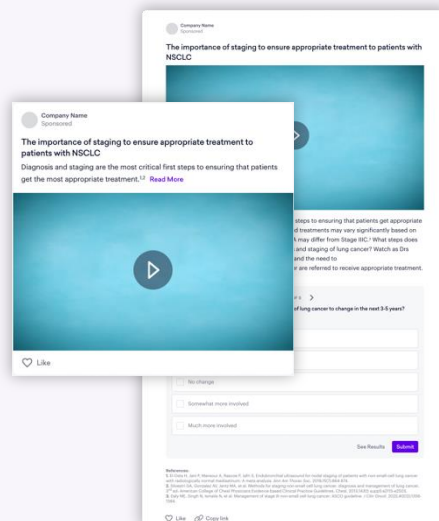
Company Name
Sponsored

The importance of staging to ensure appropriate treatment to patients with NSCLC

steps to ensuring that patients get appropriate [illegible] treatments may vary significantly based on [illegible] may differ from Stage IIIC.² What steps does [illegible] and staging of lung cancer? Watch as Drs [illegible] and the need to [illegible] are referred to receive appropriate treatment.

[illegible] >
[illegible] of lung cancer to change in the next 3-5 years?

No change

Somewhat more involved

Much more involved

See Results Submit

References:
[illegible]

Like Copy link

Company Name
Sponsored

The importance of staging to ensure appropriate treatment to patients with NSCLC

Diagnosis and staging are the most critical first steps to ensuring that patients get the most appropriate treatment.¹,² Read More

Like